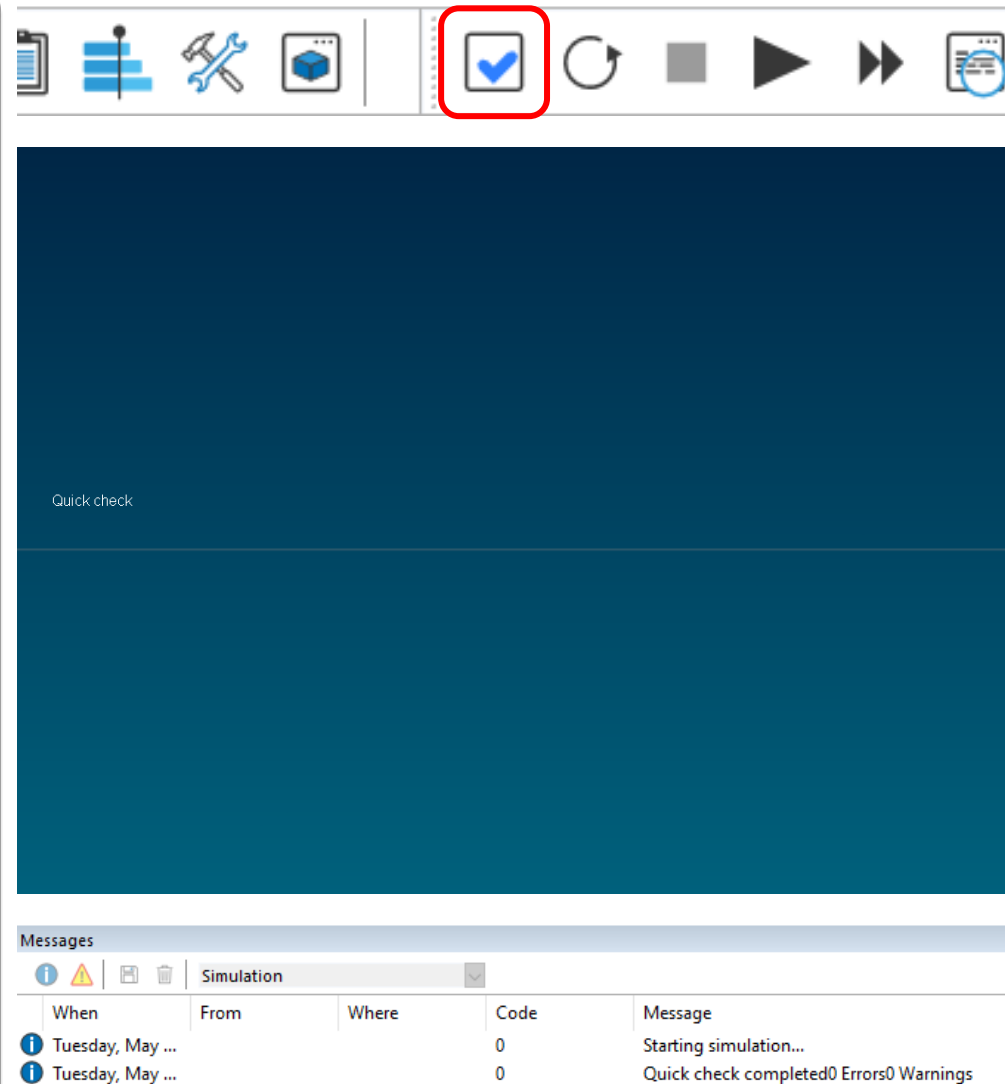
Quick check

Messages

Simulation

| When | From | Where | Code | Message |
|---|---|---|---|---|
| Tuesday, May ... | | | 0 | Starting simulation... |
| Tuesday, May ... | | | 0 | Quick check completed0 Errors0 Warnings |